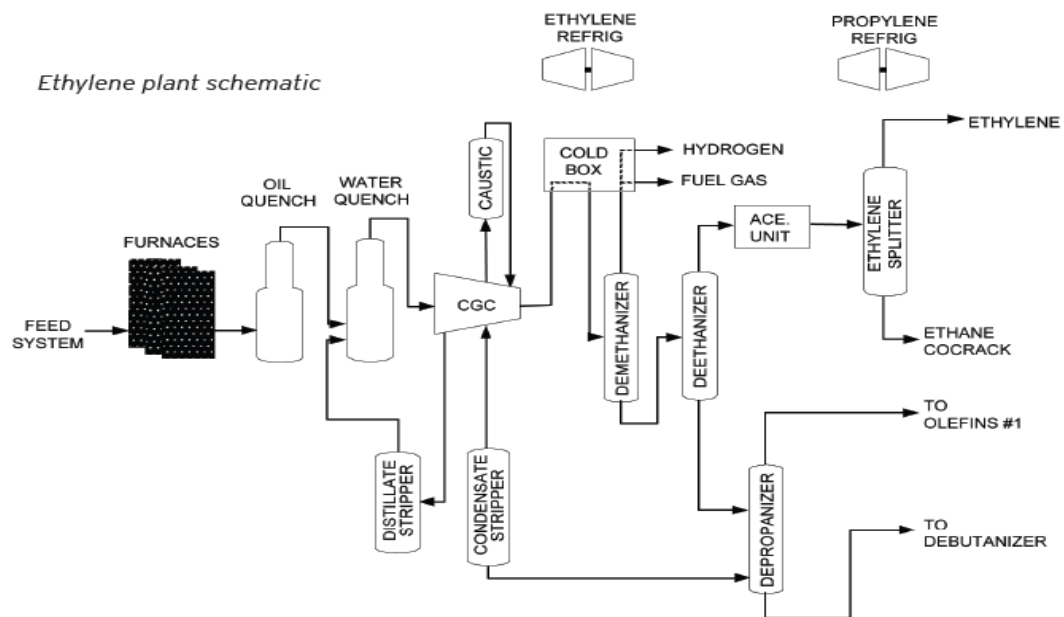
Ethylene plant schematic

ETHYLENE REFRIG

PROPYLENE REFRIG

ETHYLENE

HYDROGEN

FUEL GAS

COLD BOX

CAUSTIC

OIL QUENCH

WATER QUENCH

FURNACES

FEED SYSTEM

CGC

ACE. UNIT

ETHYLENE SPLITTER

DEMETHANIZER

DEETHANIZER

ETHANE COCRACK

TO OLEFINS #1

DISTILLATE STRIPPER

CONDENSATE STRIPPER

DEPROPANIZER

TO DEBUTANIZER